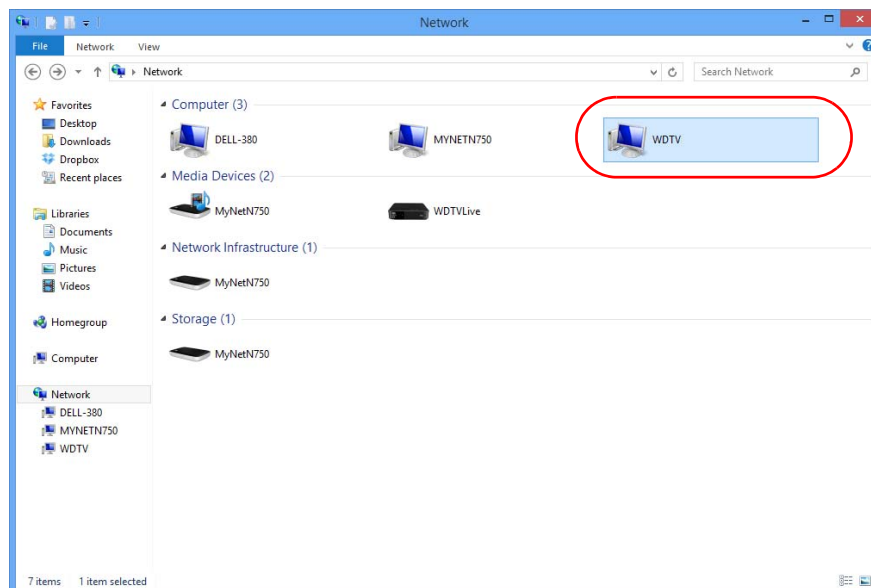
Network

File Network View

Network

Search Network

Favorites
Desktop
Downloads
Dropbox
Recent places

Libraries
Documents
Music
Pictures
Videos

Homegroup

Computer

Network
DELL-380
MYNETN750
WDTV

Computer (3)
DELL-380
MYNETN750
WDTV

Media Devices (2)
MyNetN750
WDTVLive

Network Infrastructure (1)
MyNetN750

Storage (1)
MyNetN750

7 items 1 item selected